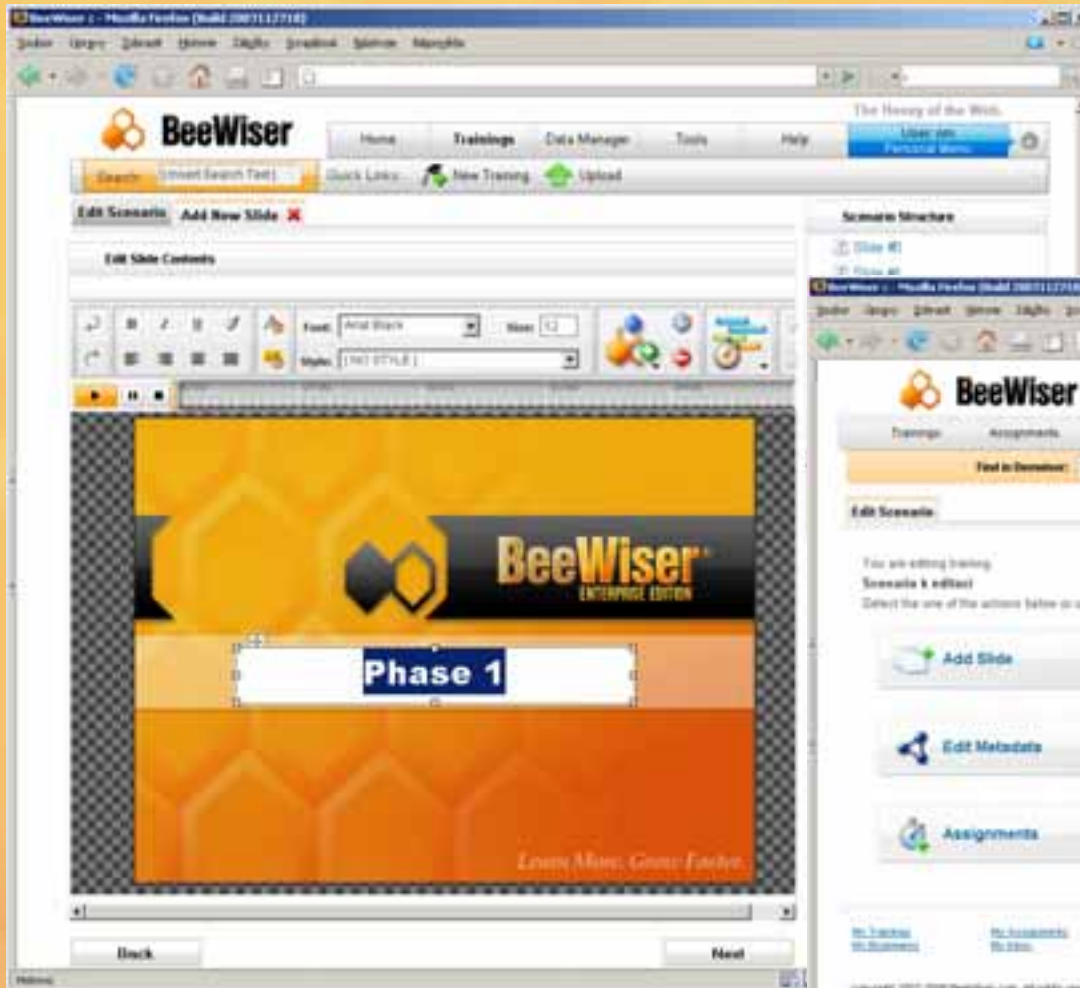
BeeWiser - Mozilla Firefox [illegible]

BeeWiser

The Honey of the Web

Home
Trainings
Data Manager
Tools
Help
User: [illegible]
Personal Menu

Search
[Insert Search Text]
Quick Links
New Training
Upload

Edit Scenario
Add New Slide

Edit Slide Contents

Font: Arial Black
Size: 12
Style: [NO STYLE]

Scenario Structure
Slide #1
Slide #2

BeeWiser
ENTERPRISE EDITION

Phase 1

Learn More. Grow Faster.

Back
Next

BeeWiser - Mozilla Firefox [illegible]

BeeWiser

Trainings
Assignments

Find in Donation:

Edit Scenario

You are editing training
Scenario k edituci
Select the one of the actions below or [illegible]

Add Slide

Edit Metadata

Assignments

My Trainings
My Assignments
My Ideas